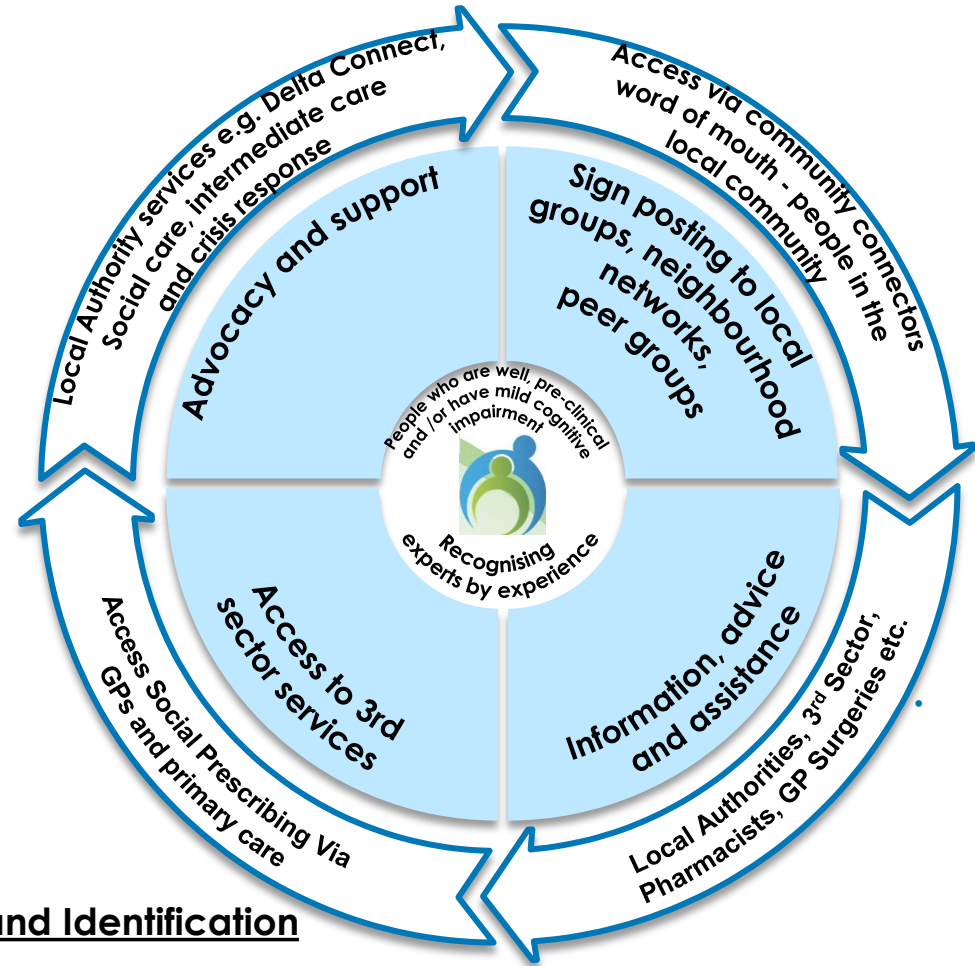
Local Authority services e.g. Delta Connect, Social care, intermediate care and crisis response

Access via community connectors word of mouth - people in the local community

Local Authorities, 3$^{rd}$ Sector, Pharmacists, GP Surgeries etc.

Access Social Prescribing Via GPs and primary care

Advocacy and support

Sign posting to local groups, neighbourhood networks, peer groups

Access to 3rd sector services

Information, advice and assistance

People who are well, pre-clinical and /or have mild cognitive impairment

Recognising experts by experience

und Identification